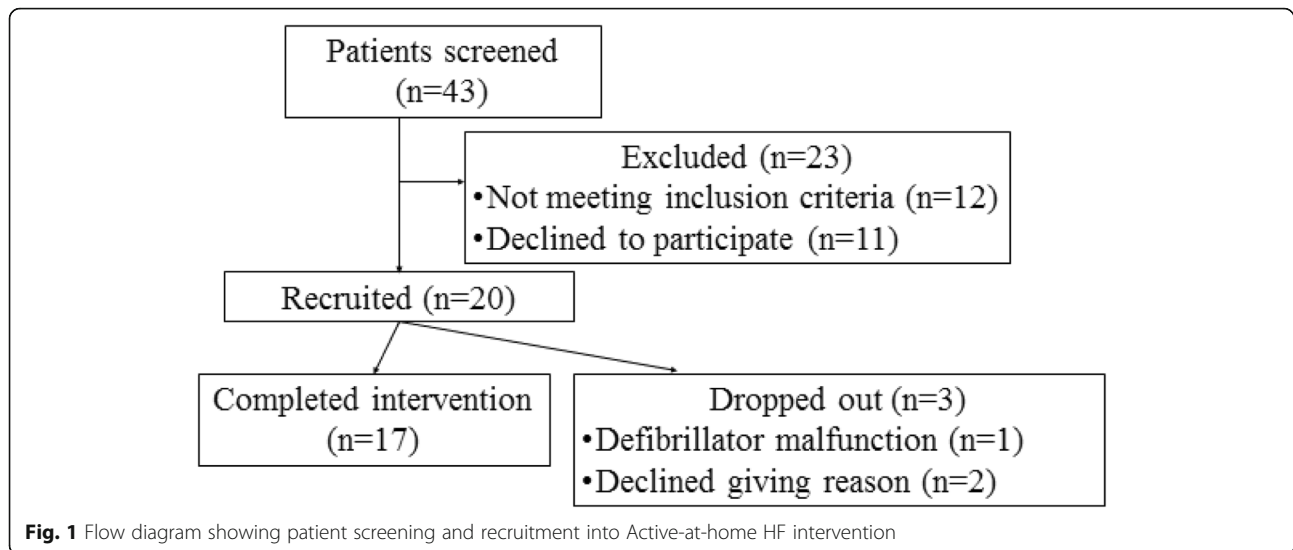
Patients screened (n=43)

Excluded (n=23)
•Not meeting inclusion criteria (n=12)
•Declined to participate (n=11)

Recruited (n=20)

Completed intervention (n=17)

Dropped out (n=3)
•Defibrillator malfunction (n=1)
•Declined giving reason (n=2)

**Fig. 1** Flow diagram showing patient screening and recruitment into Active-at-home HF intervention